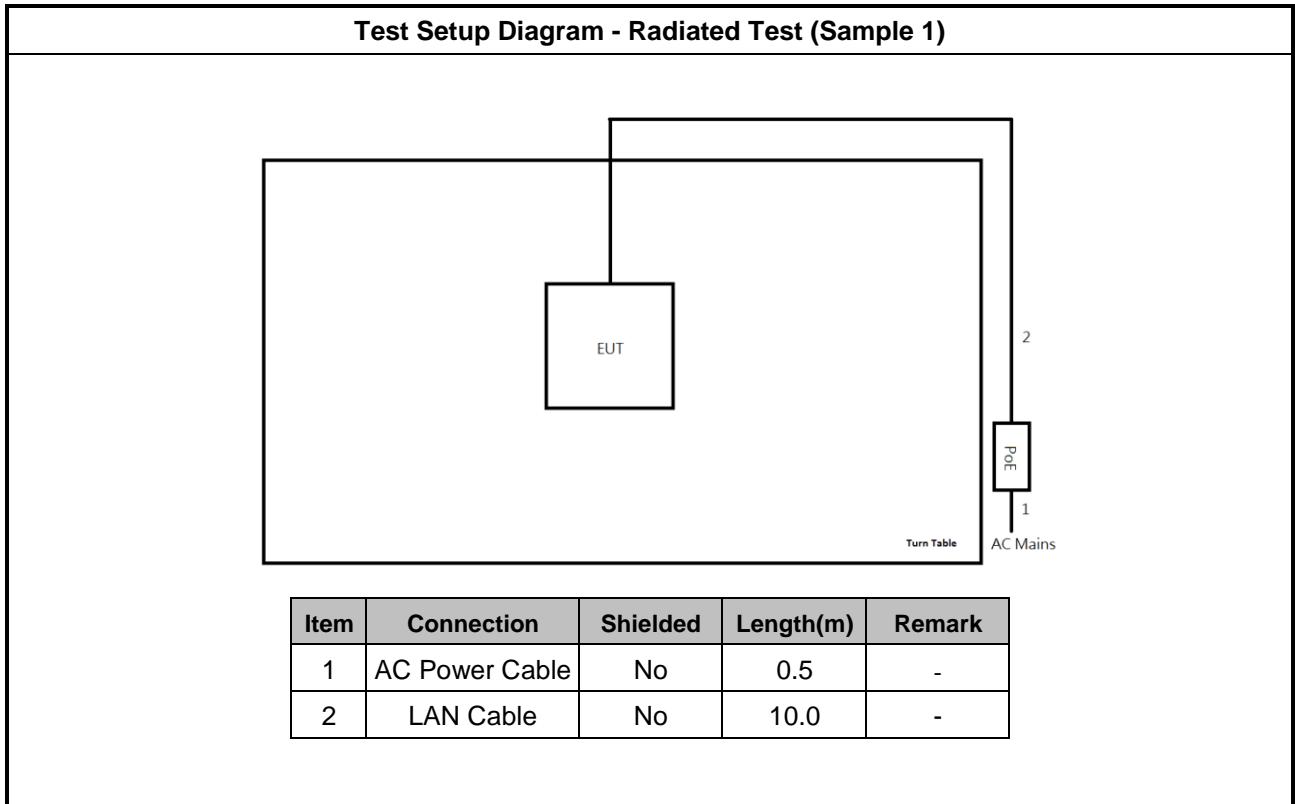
Test Setup Diagram - Radiated Test (Sample 1)

EUT

2

PoE

1

Turn Table

AC Mains

| Item | Connection | Shielded | Length(m) | Remark |
|---|---|---|---|---|
| 1 | AC Power Cable | No | 0.5 | - |
| 2 | LAN Cable | No | 10.0 | - |